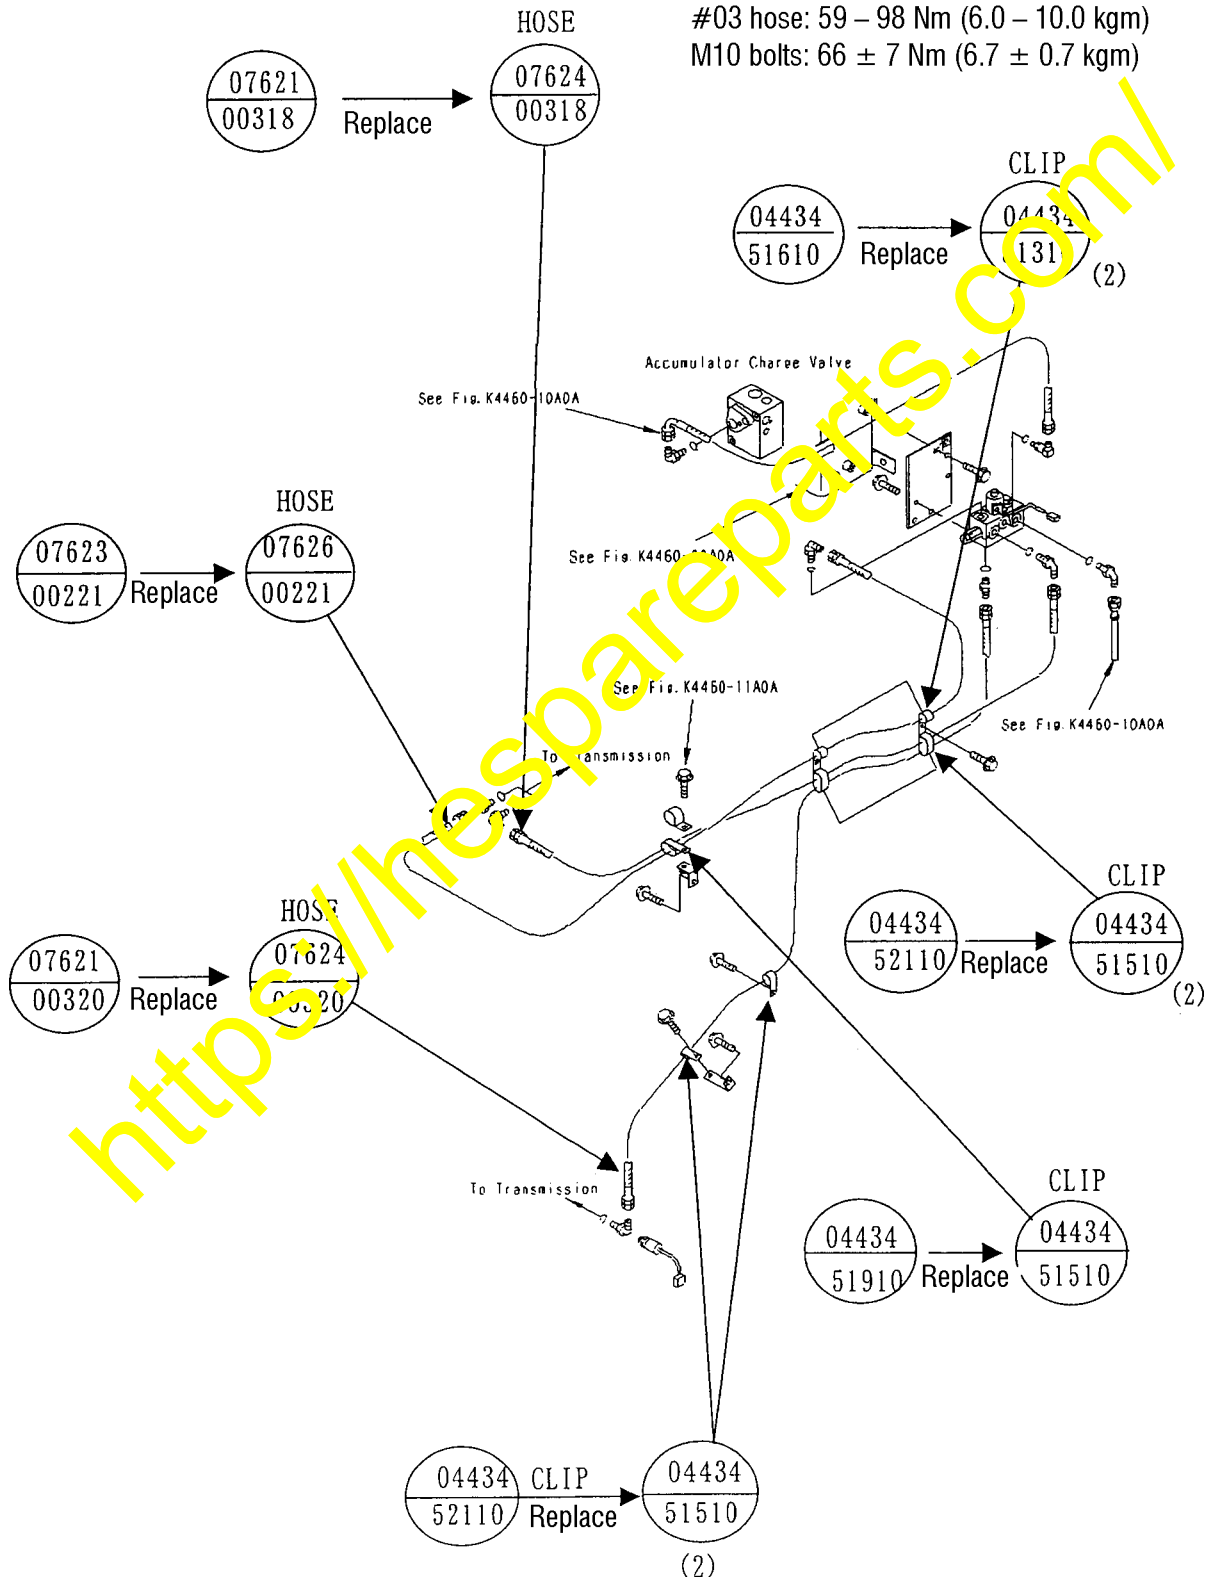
HOSE

#03 hose: 59 – 98 Nm (6.0 – 10.0 kgm)
M10 bolts: 66 ± 7 Nm (6.7 ± 0.7 kgm)

07621
00318

Replace

07624
00318

CLIP

04434
51610

Replace

04434
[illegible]131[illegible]

(2)

Accumulator Charge Valve

See Fig. K4460-10A0A

HOSE

07623
00221

Replace

07626
00221

See Fig. K4460-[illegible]A0A

See Fig. K4460-11A0A

See Fig. K4460-10A0A

To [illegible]ansmission

CLIP

04434
52110

Replace

04434
51510

(2)

HOSE

07621
00320

Replace

07624
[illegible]20

To Transmission

CLIP

04434
51910

Replace

04434
51510

04434
52110

CLIP

Replace

04434
51510

(2)

https://hespareparts.com/